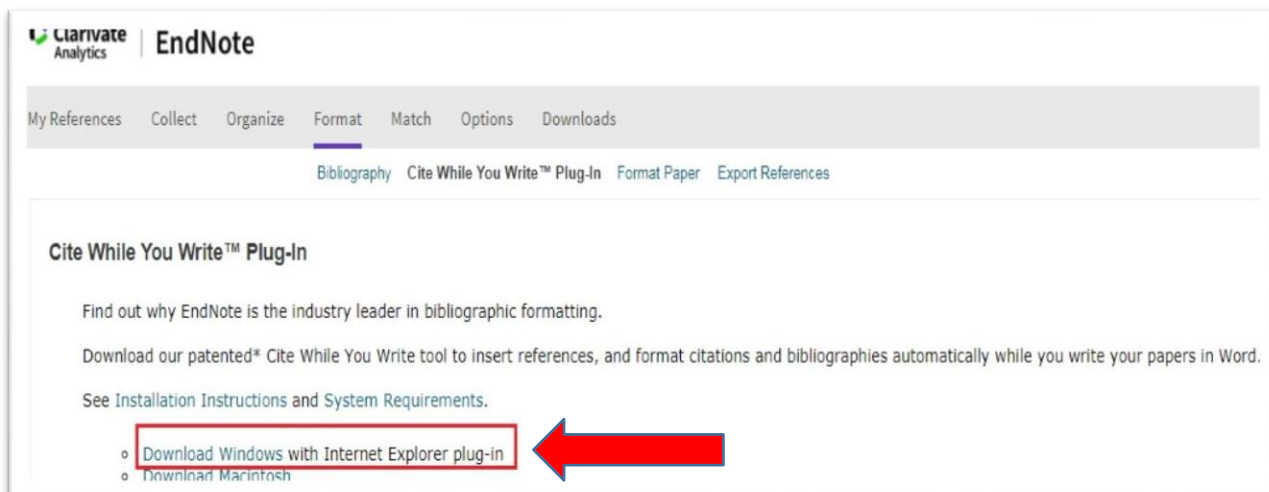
Clarivate Analytics | EndNote

My References Collect Organize Format Match Options Downloads

Bibliography Cite While You Write™ Plug-In Format Paper Export References

Cite While You Write™ Plug-In

Find out why EndNote is the industry leader in bibliographic formatting.

Download our patented* Cite While You Write tool to insert references, and format citations and bibliographies automatically while you write your papers in Word.

See Installation Instructions and System Requirements.

- Download Windows with Internet Explorer plug-in
- Download Macintosh